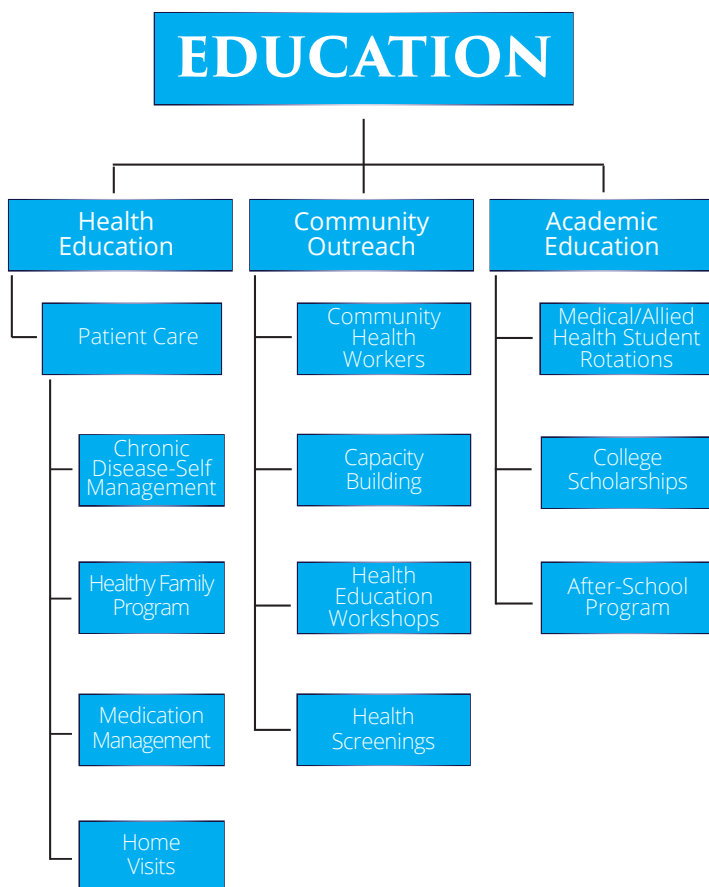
EDUCATION

Health Education

Patient Care

Chronic Disease-Self Management

Healthy Family Program

Medication Management

Home Visits

Community Outreach

Community Health Workers

Capacity Building

Health Education Workshops

Health Screenings

Academic Education

Medical/Allied Health Student Rotations

College Scholarships

After-School Program